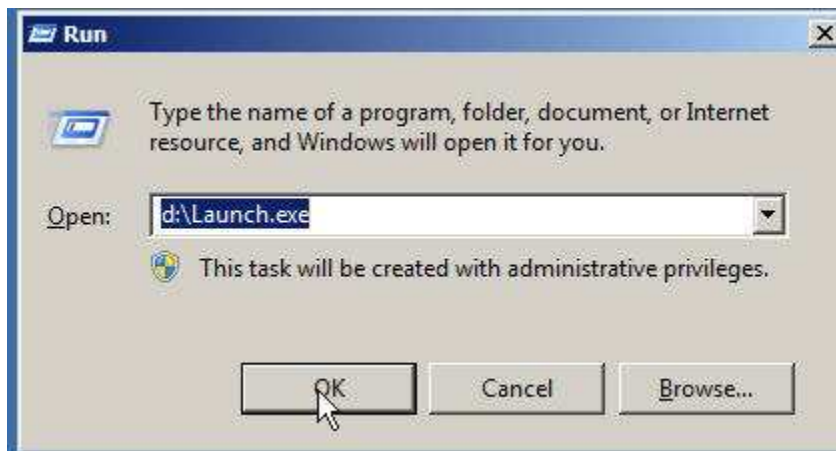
Run

Type the name of a program, folder, document, or Internet resource, and Windows will open it for you.

Open: d:\Launch.exe

This task will be created with administrative privileges.

OK Cancel Browse...